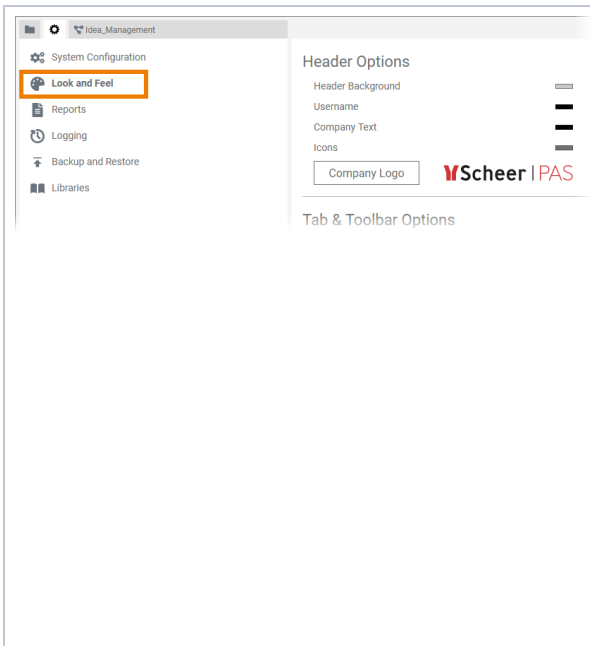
Idea_Management

System Configuration
Look and Feel
Reports
Logging
Backup and Restore
Libraries

Header Options
Header Background
Username
Company Text
Icons
Company Logo
Scheer | PAS

Tab & Toolbar Options